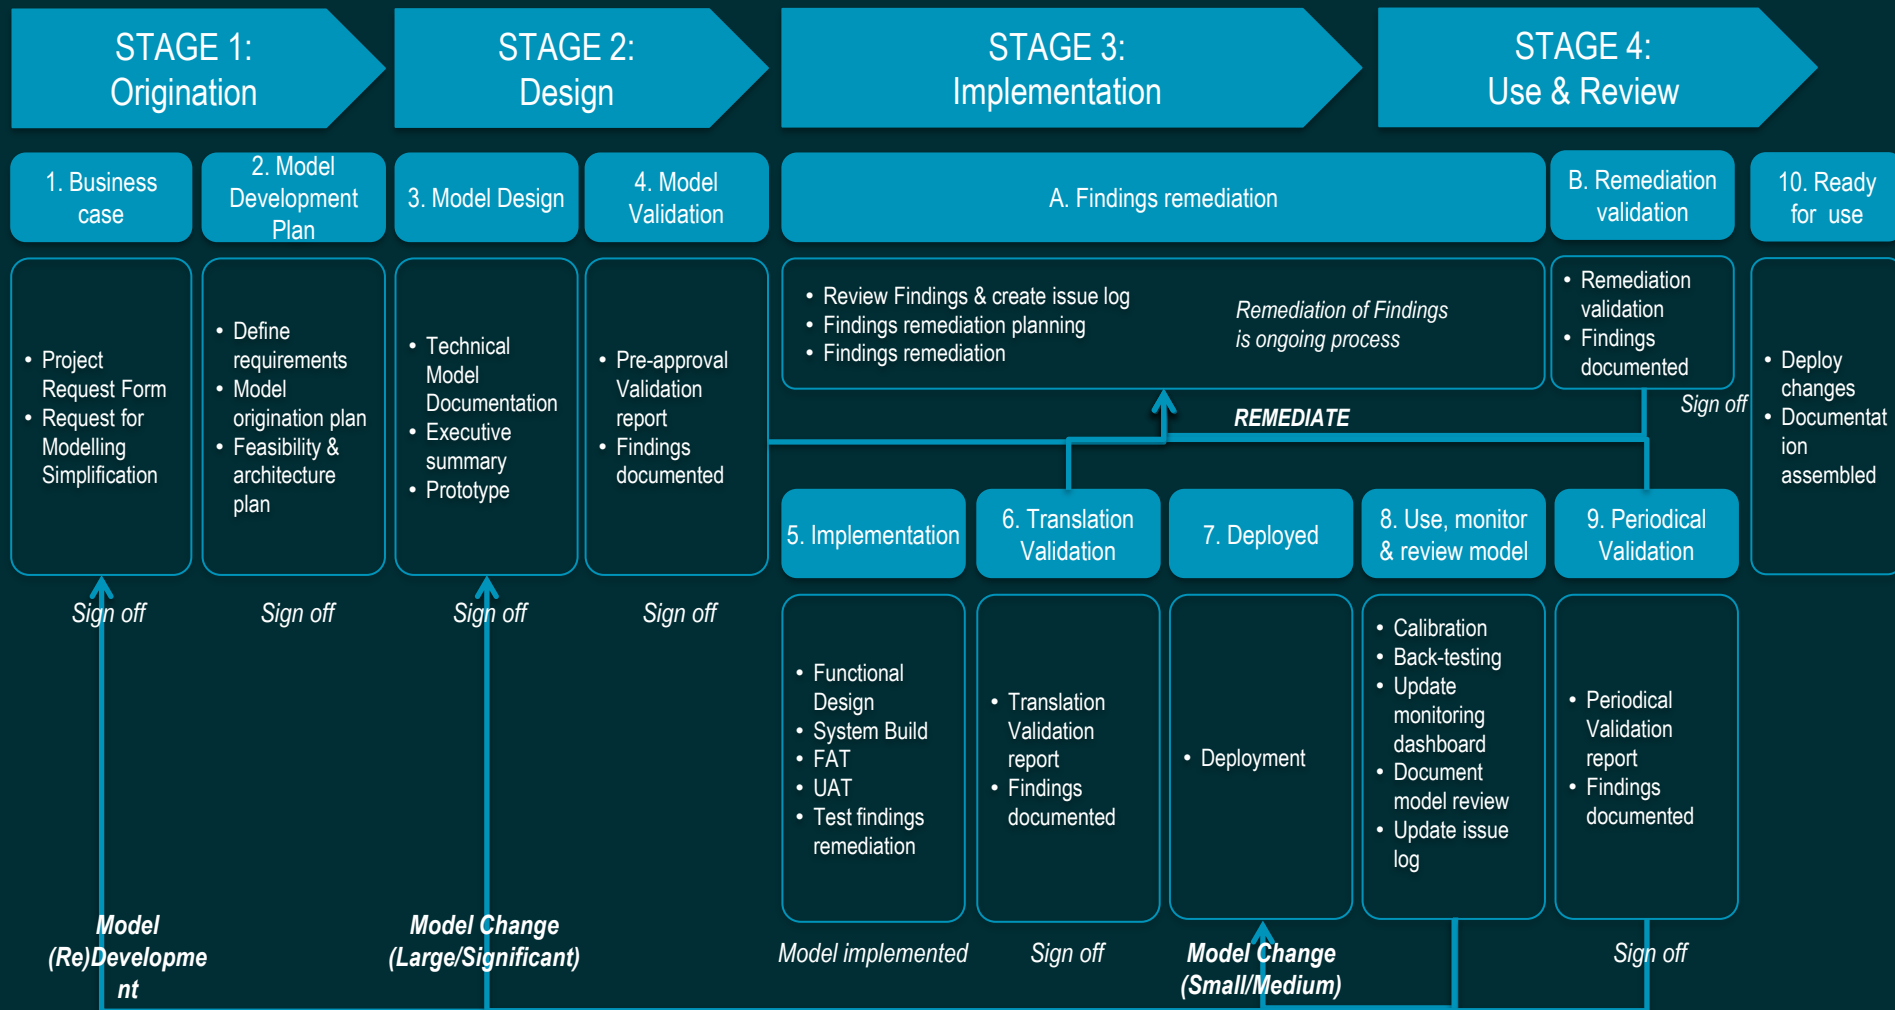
STAGE 1: Origination

STAGE 2: Design

STAGE 3: Implementation

STAGE 4: Use & Review

1. Business case

2. Model Development Plan

3. Model Design

4. Model Validation

A. Findings remediation

B. Remediation validation

10. Ready for use

• Project Request Form
• Request for Modelling Simplification

• Define requirements
• Model origination plan
• Feasibility & architecture plan

• Technical Model Documentation
• Executive summary
• Prototype

• Pre-approval Validation report
• Findings documented

• Review Findings & create issue log
• Findings remediation planning
• Findings remediation

Remediation of Findings is ongoing process

• Remediation validation
• Findings documented

Sign off

• Deploy changes
• Documentation assembled

REMEDIATE

5. Implementation

6. Translation Validation

7. Deployed

8. Use, monitor & review model

9. Periodical Validation

Sign off

Sign off

Sign off

Sign off

• Functional Design
• System Build
• FAT
• UAT
• Test findings remediation

• Translation Validation report
• Findings documented

• Deployment

• Calibration
• Back-testing
• Update monitoring dashboard
• Document model review
• Update issue log

• Periodical Validation report
• Findings documented

Model (Re)Development

Model Change (Large/Significant)

Model implemented

Sign off

Model Change (Small/Medium)

Sign off